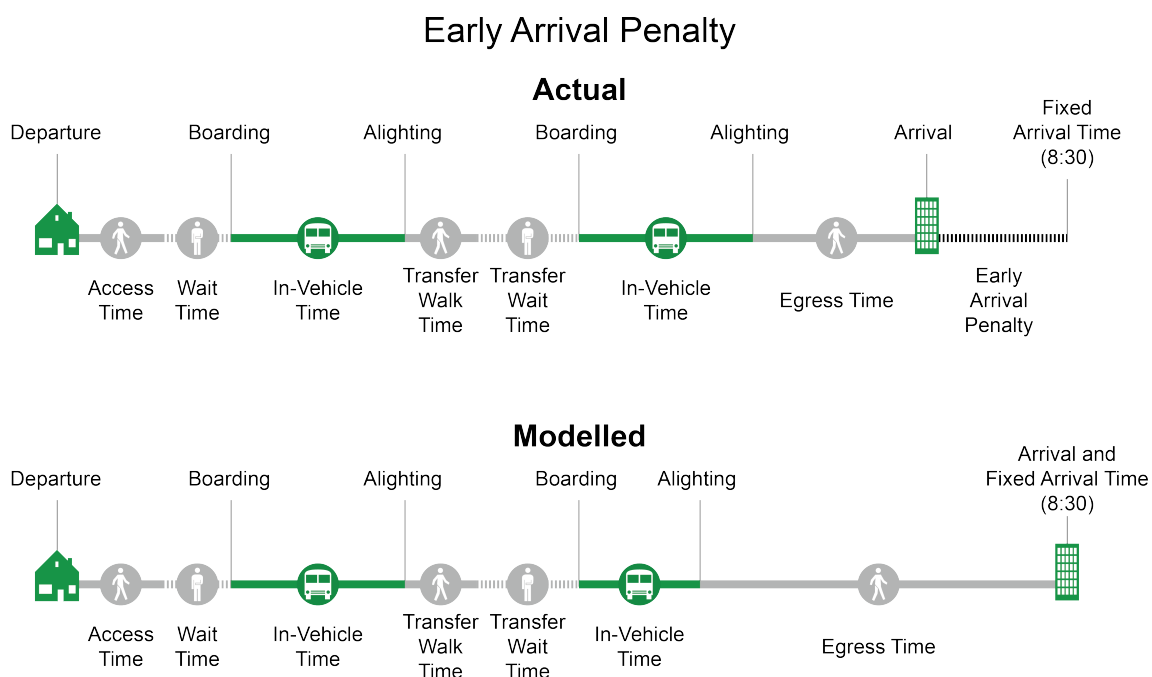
Early Arrival Penalty

Actual

Departure
Boarding
Alighting
Boarding
Alighting
Arrival
Fixed Arrival Time (8:30)

Access Time
Wait Time
In-Vehicle Time
Transfer Walk Time
Transfer Wait Time
In-Vehicle Time
Egress Time
Early Arrival Penalty

Modelled

Departure
Boarding
Alighting
Boarding
Alighting
Arrival and Fixed Arrival Time (8:30)

Access Time
Wait Time
In-Vehicle Time
Transfer Walk Time
Transfer Wait Time
In-Vehicle Time
Egress Time